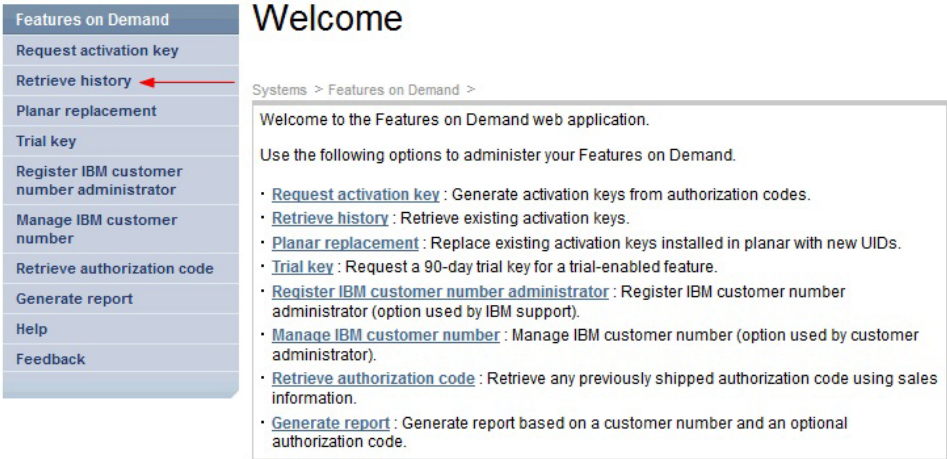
Features on Demand
Request activation key
Retrieve history
Planar replacement
Trial key
Register IBM customer number administrator
Manage IBM customer number
Retrieve authorization code
Generate report
Help
Feedback

Welcome

Systems > Features on Demand >

Welcome to the Features on Demand web application.

Use the following options to administer your Features on Demand.

· Request activation key : Generate activation keys from authorization codes.
· Retrieve history : Retrieve existing activation keys.
· Planar replacement : Replace existing activation keys installed in planar with new UIDs.
· Trial key : Request a 90-day trial key for a trial-enabled feature.
· Register IBM customer number administrator : Register IBM customer number administrator (option used by IBM support).
· Manage IBM customer number : Manage IBM customer number (option used by customer administrator).
· Retrieve authorization code : Retrieve any previously shipped authorization code using sales information.
· Generate report : Generate report based on a customer number and an optional authorization code.